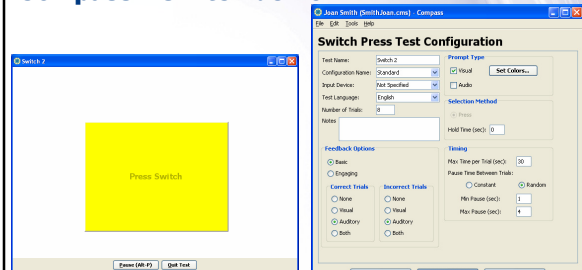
Switch 2

Press Switch

Pause (Alt-P) Quit Test

Joan Smith (SmithJoan.cms) - Compass

File Edit Tools Help

Switch Press Test Configuration

Test Name: Switch 2

Configuration Name: Standard

Input Device: Not Specified

Test Language: English

Number of Trials: 8

Notes

Prompt Type

Visual Set Colors...

Audio

Selection Method

Press

Hold Time (sec): 0

Feedback Options

Basic

Engaging

Correct Trials

None

Visual

Auditory

Both

Incorrect Trials

None

Visual

Auditory

Both

Timing

Max Time per Trial (sec): 30

Pause Time Between Trials:

Constant Random

Min Pause (sec): 1

Max Pause (sec): 4